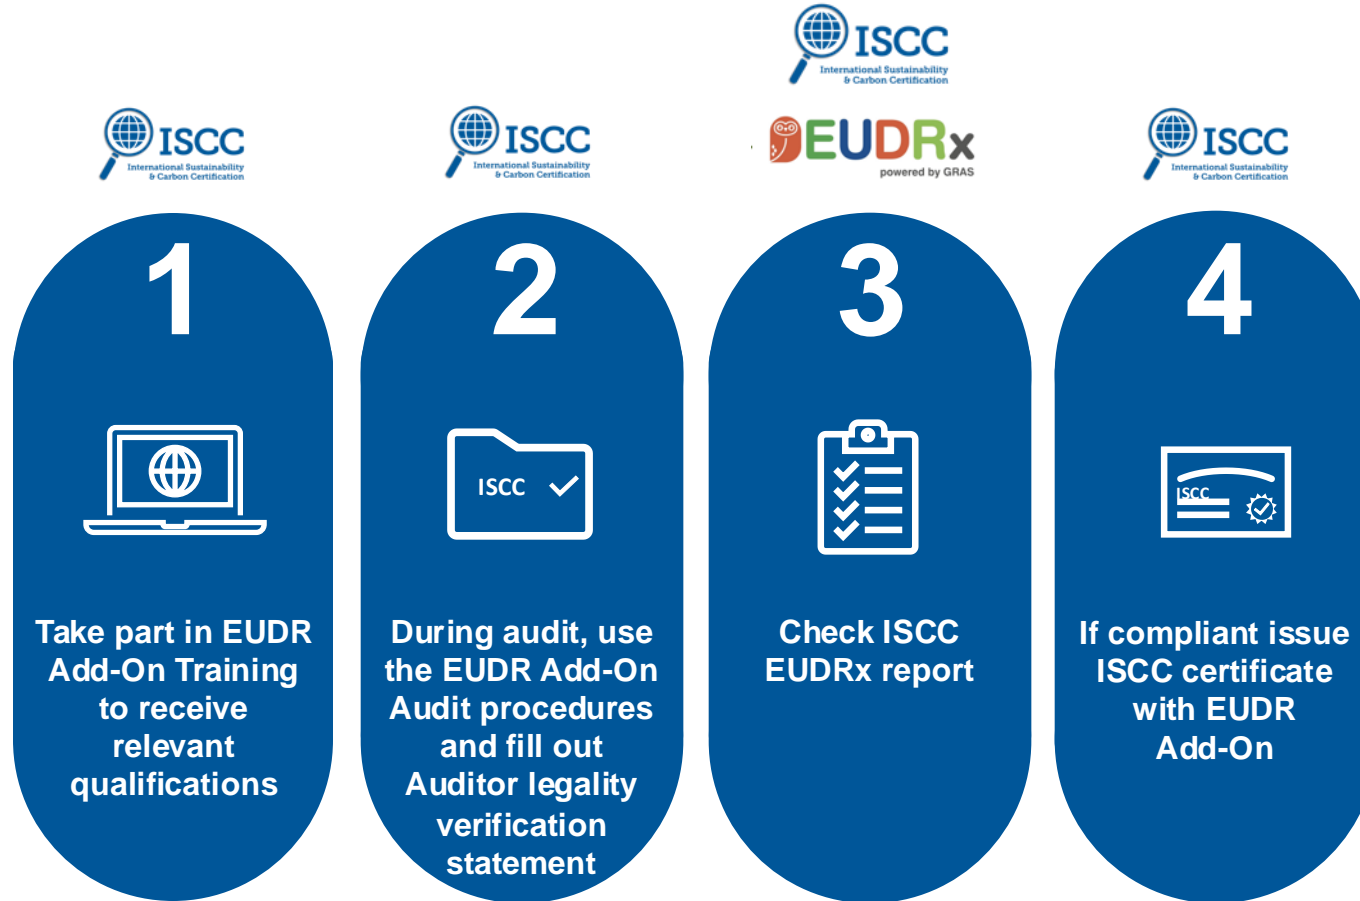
ISCC
International Sustainability & Carbon Certification

ISCC
International Sustainability & Carbon Certification

ISCC
International Sustainability & Carbon Certification

EUDRx
powered by GRAS

ISCC
International Sustainability & Carbon Certification

1

ISCC

Take part in EUDR Add-On Training to receive relevant qualifications

2

ISCC

During audit, use the EUDR Add-On Audit procedures and fill out Auditor legality verification statement

3

Check ISCC EUDRx report

4

ISCC

If compliant issue ISCC certificate with EUDR Add-On